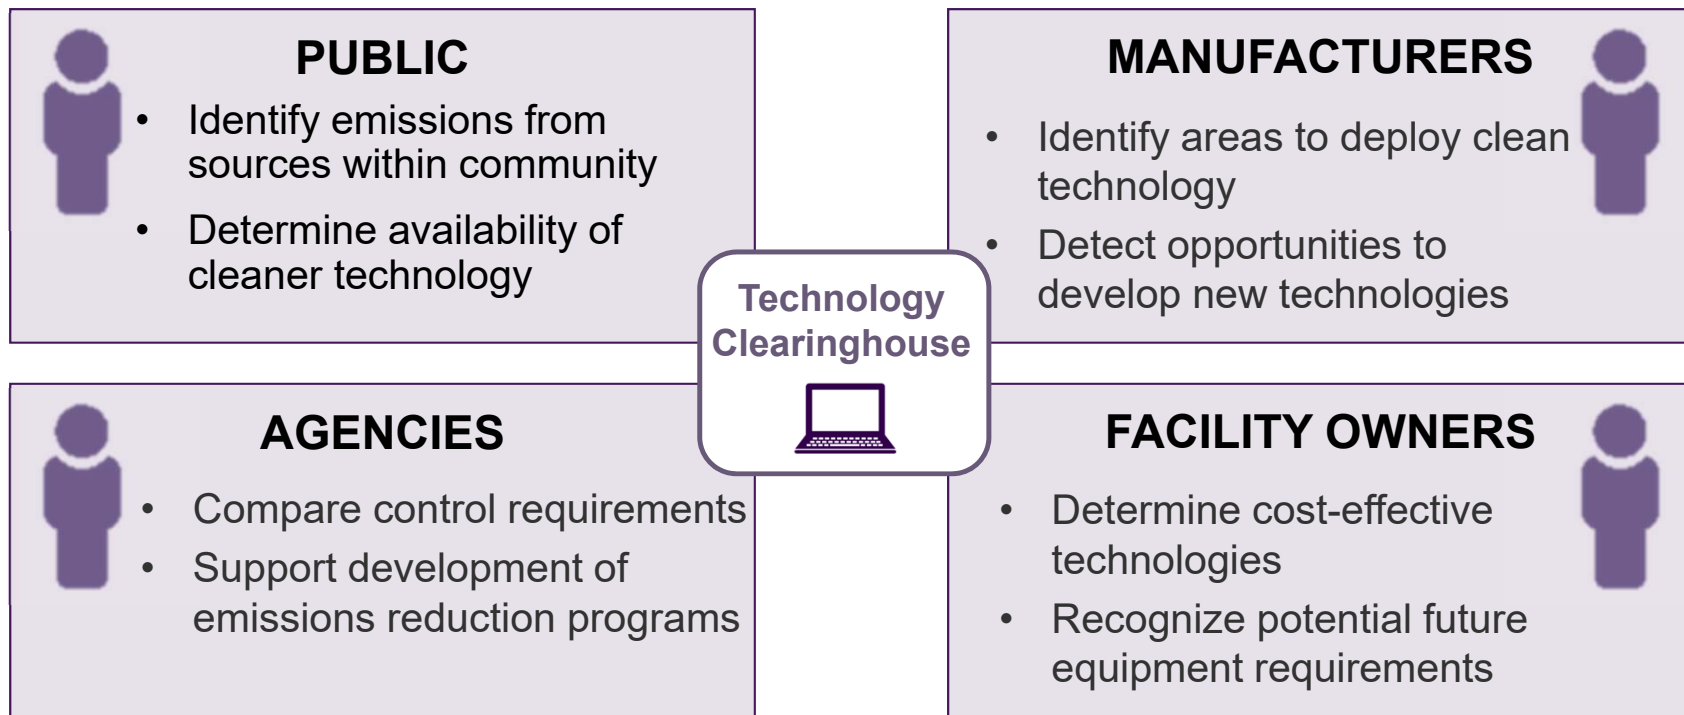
PUBLIC

- Identify emissions from sources within community
- Determine availability of cleaner technology

MANUFACTURERS

- Identify areas to deploy clean technology
- Detect opportunities to develop new technologies

Technology Clearinghouse

AGENCIES

- Compare control requirements
- Support development of emissions reduction programs

FACILITY OWNERS

- Determine cost-effective technologies
- Recognize potential future equipment requirements